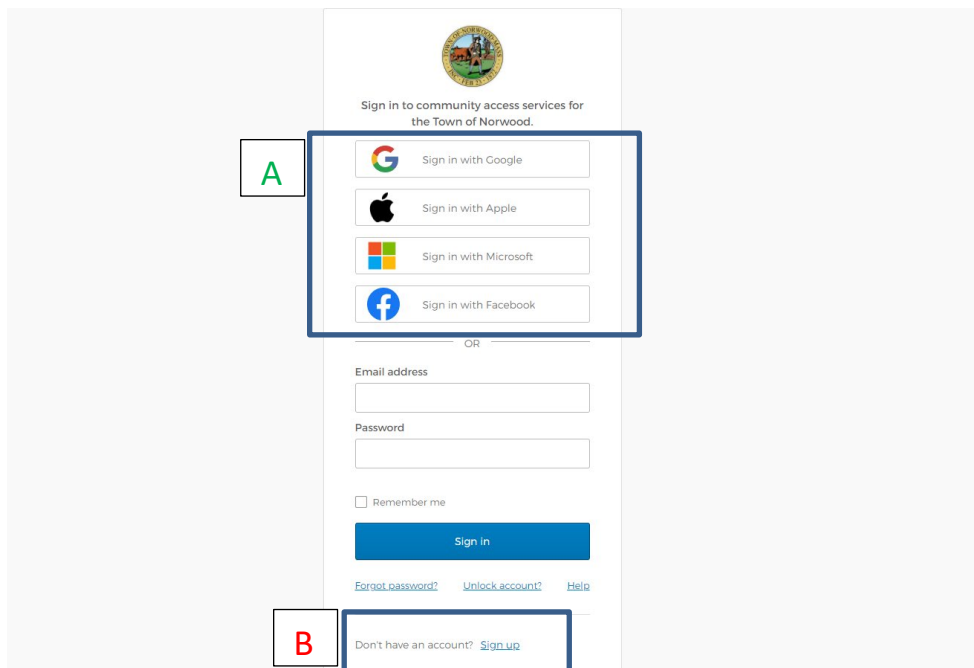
TOWN OF NORWOOD
INC. FEB. 23, 1872

Sign in to community access services for the Town of Norwood.

A

Sign in with Google

Sign in with Apple

Sign in with Microsoft

Sign in with Facebook

OR

Email address

Password

Remember me

Sign in

Forgot password? Unlock account? Help

B

Don't have an account? Sign up